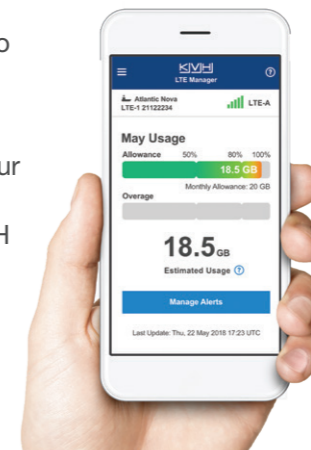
o

ur

H

KVH
LTE Manager

Atlantic Nova
LTE-1 21122234

LTE-A

May Usage

Allowance 50% 80% 100%

18.5 GB

Monthly Allowance: 20 GB

Overage

18.5GB

Estimated Usage

Manage Alerts

Last Update: Thu, 22 May 2018 17:23 UTC